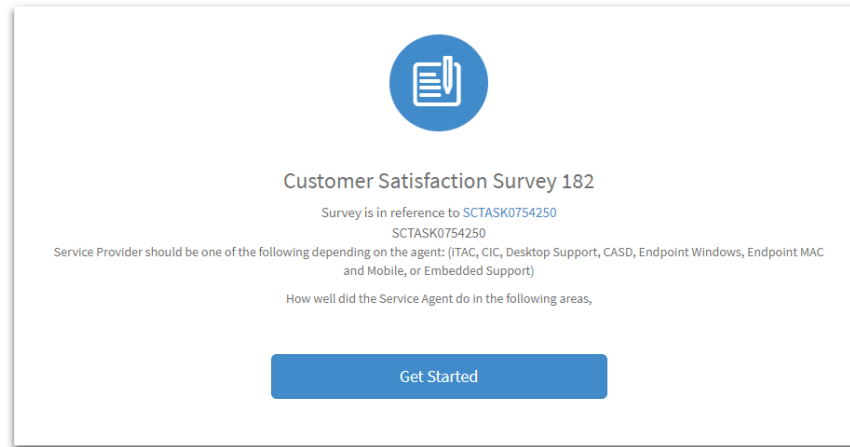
Customer Satisfaction Survey 182

Survey is in reference to SCTASK0754250
SCTASK0754250
Service Provider should be one of the following depending on the agent: (iTAC, CIC, Desktop Support, CASD, Endpoint Windows, Endpoint MAC and Mobile, or Embedded Support)

How well did the Service Agent do in the following areas,

Get Started